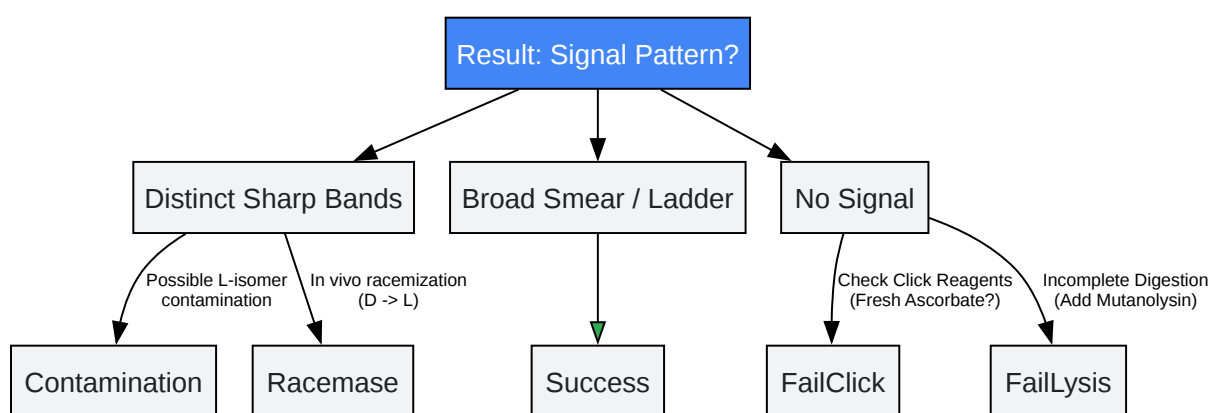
Result: Signal Pattern?

Distinct Sharp Bands

Broad Smear / Ladder

No Signal

Possible L-isomer contamination

In vivo racemization (D -> L)

Check Click Reagents (Fresh Ascorbate?)

Incomplete Digestion (Add Mutanolysin)

Contamination

Racemase

Success

FailClick

FailLysis